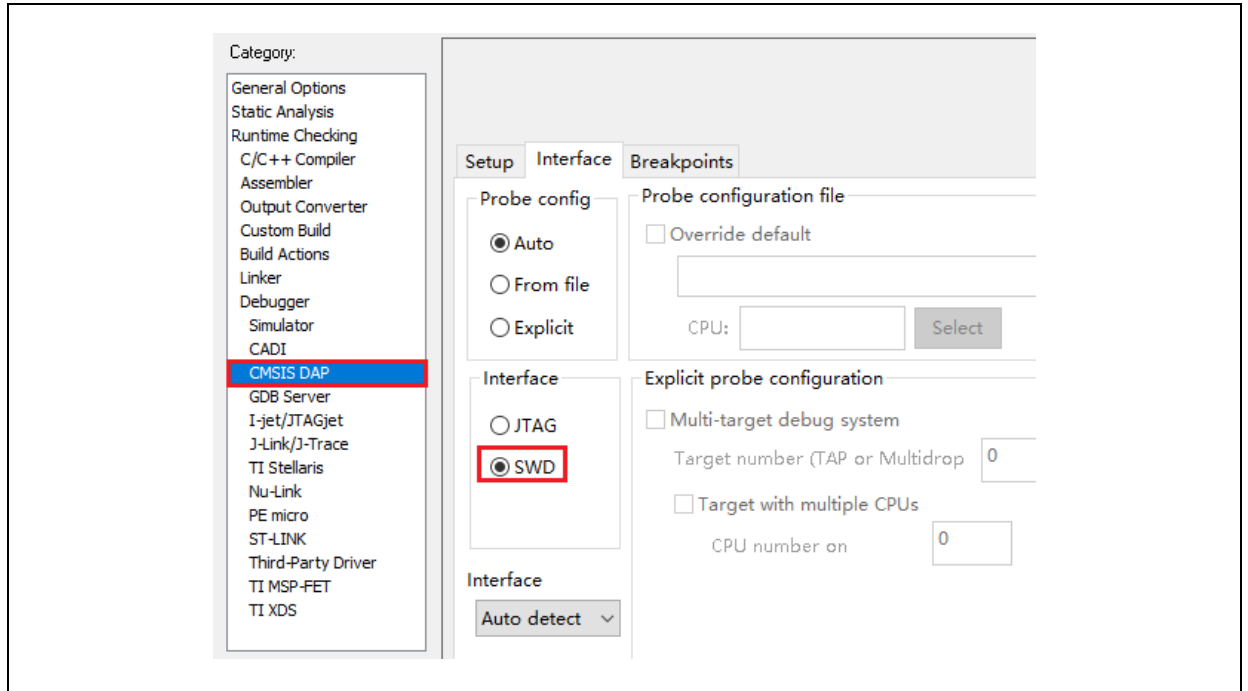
Category:

General Options
Static Analysis
Runtime Checking
C/C++ Compiler
Assembler
Output Converter
Custom Build
Build Actions
Linker
Debugger
Simulator
CADI
CMSIS DAP
GDB Server
I-jet/JTAGjet
J-Link/J-Trace
TI Stellaris
Nu-Link
PE micro
ST-LINK
Third-Party Driver
TI MSP-FET
TI XDS

Setup | Interface | Breakpoints

Probe config
Auto
From file
Explicit

Probe configuration file
Override default
CPU: Select

Interface
JTAG
SWD

Explicit probe configuration
Multi-target debug system
Target number (TAP or Multidrop 0
Target with multiple CPUs
CPU number on 0

Interface
Auto detect